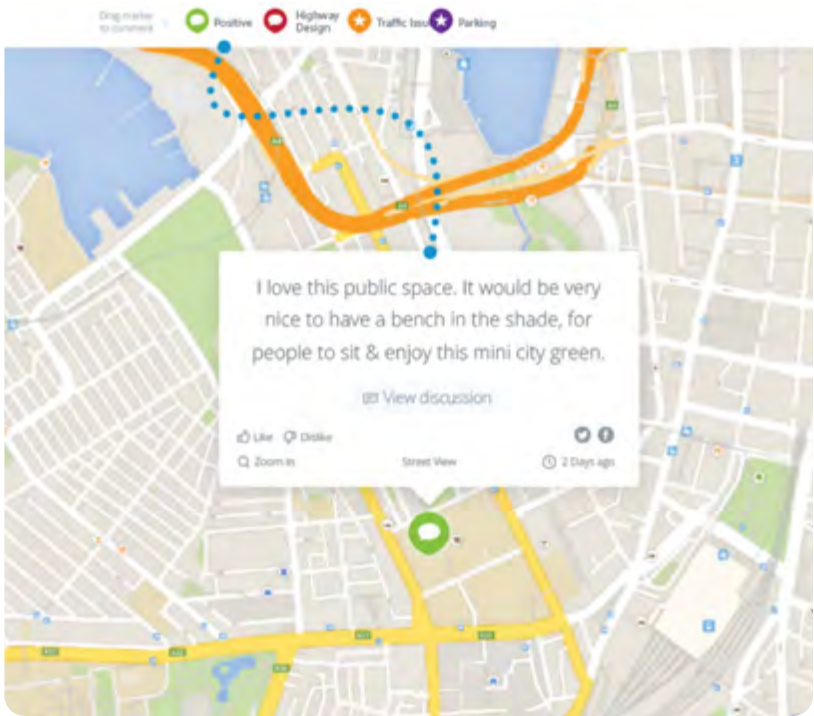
Drag marker to comment Positive Highway Design Traffic Issu Parking

I love this public space. It would be very nice to have a bench in the shade, for people to sit & enjoy this mini city green.

View discussion

Like Dislike

Zoom in Street View 2 Days ago